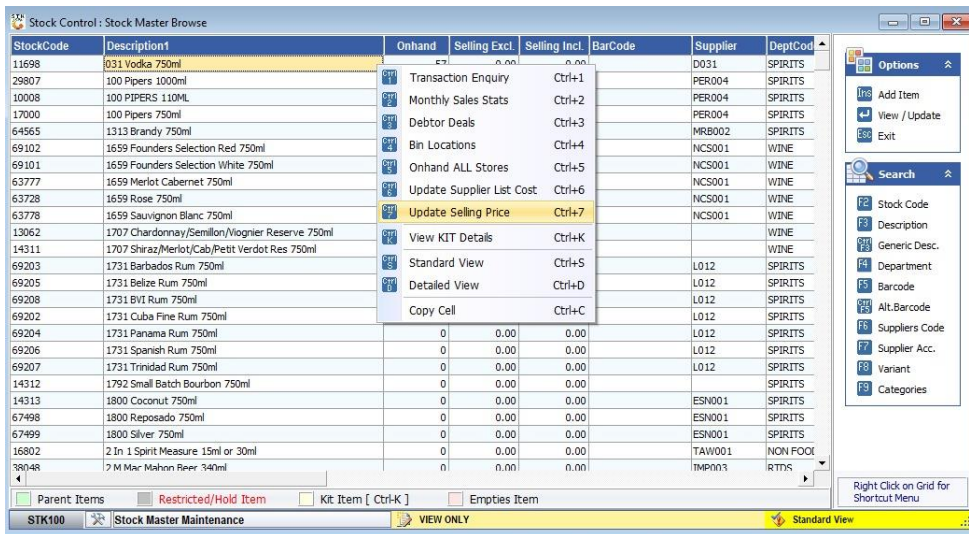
Stock Control : Stock Master Browse

| StockCode | Description1 | Onhand | Selling Excl. | Selling Incl. | BarCode | Supplier | DeptCod |
|---|---|---|---|---|---|---|---|
| 11698 | 031 Vodka 750ml | 57 | 0.00 | 0.00 | | D031 | SPIRITS |
| 29807 | 100 Pipers 1000ml | | | | | PER004 | SPIRITS |
| 10008 | 100 PIPERS 110ML | | | | | PER004 | SPIRITS |
| 17000 | 100 Pipers 750ml | | | | | PER004 | SPIRITS |
| 64565 | 1313 Brandy 750ml | | | | | MRB002 | SPIRITS |
| 69102 | 1659 Founders Selection Red 750ml | | | | | NCS001 | WINE |
| 69101 | 1659 Founders Selection White 750ml | | | | | NCS001 | WINE |
| 63777 | 1659 Merlot Cabernet 750ml | | | | | NCS001 | WINE |
| 63728 | 1659 Rose 750ml | | | | | NCS001 | WINE |
| 63778 | 1659 Sauvignon Blanc 750ml | | | | | NCS001 | WINE |
| 13062 | 1707 Chardonnay/Semillon/Viognier Reserve 750ml | | | | | | WINE |
| 14311 | 1707 Shiraz/Merlot/Cab/Petit Verdot Res 750ml | | | | | | WINE |
| 69203 | 1731 Barbados Rum 750ml | | | | | L012 | SPIRITS |
| 69205 | 1731 Belize Rum 750ml | | | | | L012 | SPIRITS |
| 69208 | 1731 BVI Rum 750ml | | | | | L012 | SPIRITS |
| 69202 | 1731 Cuba Fine Rum 750ml | | | | | L012 | SPIRITS |
| 69204 | 1731 Panama Rum 750ml | 0 | 0.00 | 0.00 | | L012 | SPIRITS |
| 69206 | 1731 Spanish Rum 750ml | 0 | 0.00 | 0.00 | | L012 | SPIRITS |
| 69207 | 1731 Trinidad Rum 750ml | 0 | 0.00 | 0.00 | | L012 | SPIRITS |
| 14312 | 1792 Small Batch Bourbon 750ml | 0 | 0.00 | 0.00 | | | SPIRITS |
| 14313 | 1800 Coconut 750ml | 0 | 0.00 | 0.00 | | ESN001 | SPIRITS |
| 67498 | 1800 Reposado 750ml | 0 | 0.00 | 0.00 | | ESN001 | SPIRITS |
| 67499 | 1800 Silver 750ml | 0 | 0.00 | 0.00 | | ESN001 | SPIRITS |
| 16802 | 2 In 1 Spirit Measure 15ml or 30ml | 0 | 0.00 | 0.00 | | TAW001 | NON FOOI |
| 38048 | 2 M Mac Mahon Beer 340ml | 0 | 0.00 | 0.00 | | IMP003 | RTDS |

Transaction Enquiry Ctrl+1
Monthly Sales Stats Ctrl+2
Debtor Deals Ctrl+3
Bin Locations Ctrl+4
Onhand ALL Stores Ctrl+5
Update Supplier List Cost Ctrl+6
Update Selling Price Ctrl+7
View KIT Details Ctrl+K
Standard View Ctrl+S
Detailed View Ctrl+D
Copy Cell Ctrl+C

Options
Ins Add Item
View / Update
Esc Exit

Search
F2 Stock Code
F3 Description
Generic Desc.
F4 Department
F5 Barcode
Alt.Barcode
F6 Suppliers Code
F7 Supplier Acc.
F8 Variant
F9 Categories

Right Click on Grid for Shortcut Menu

Parent Items Restricted/Hold Item Kit Item [ Ctrl-K ] Empties Item

STK100 Stock Master Maintenance VIEW ONLY Standard View